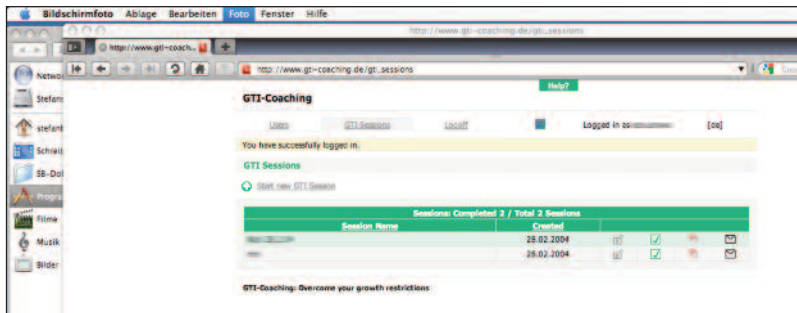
Bildschirmfoto Ablage Bearbeiten Foto Fenster Hilfe

http://www.gti-coaching.de/gti_sessions

http://www.gti-coach...

Netwo
Stefan
stefan
Schrei
SB-Dol
Progra
Filme
Musik
Bilder

http://www.gti-coaching.de/gti_sessions

Help?

GTI-Coaching

Users GTI Sessions Logoff Logged in as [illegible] [de]

You have successfully logged in.

GTI Sessions

Start new GTI Session

Sessions: Completed 2 / Total 2 Sessions

| Session Name | Created |
|---|---|
| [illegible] | 28.02.2004 |
| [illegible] | 28.02.2004 |

GTI-Coaching: Overcome your growth restrictions